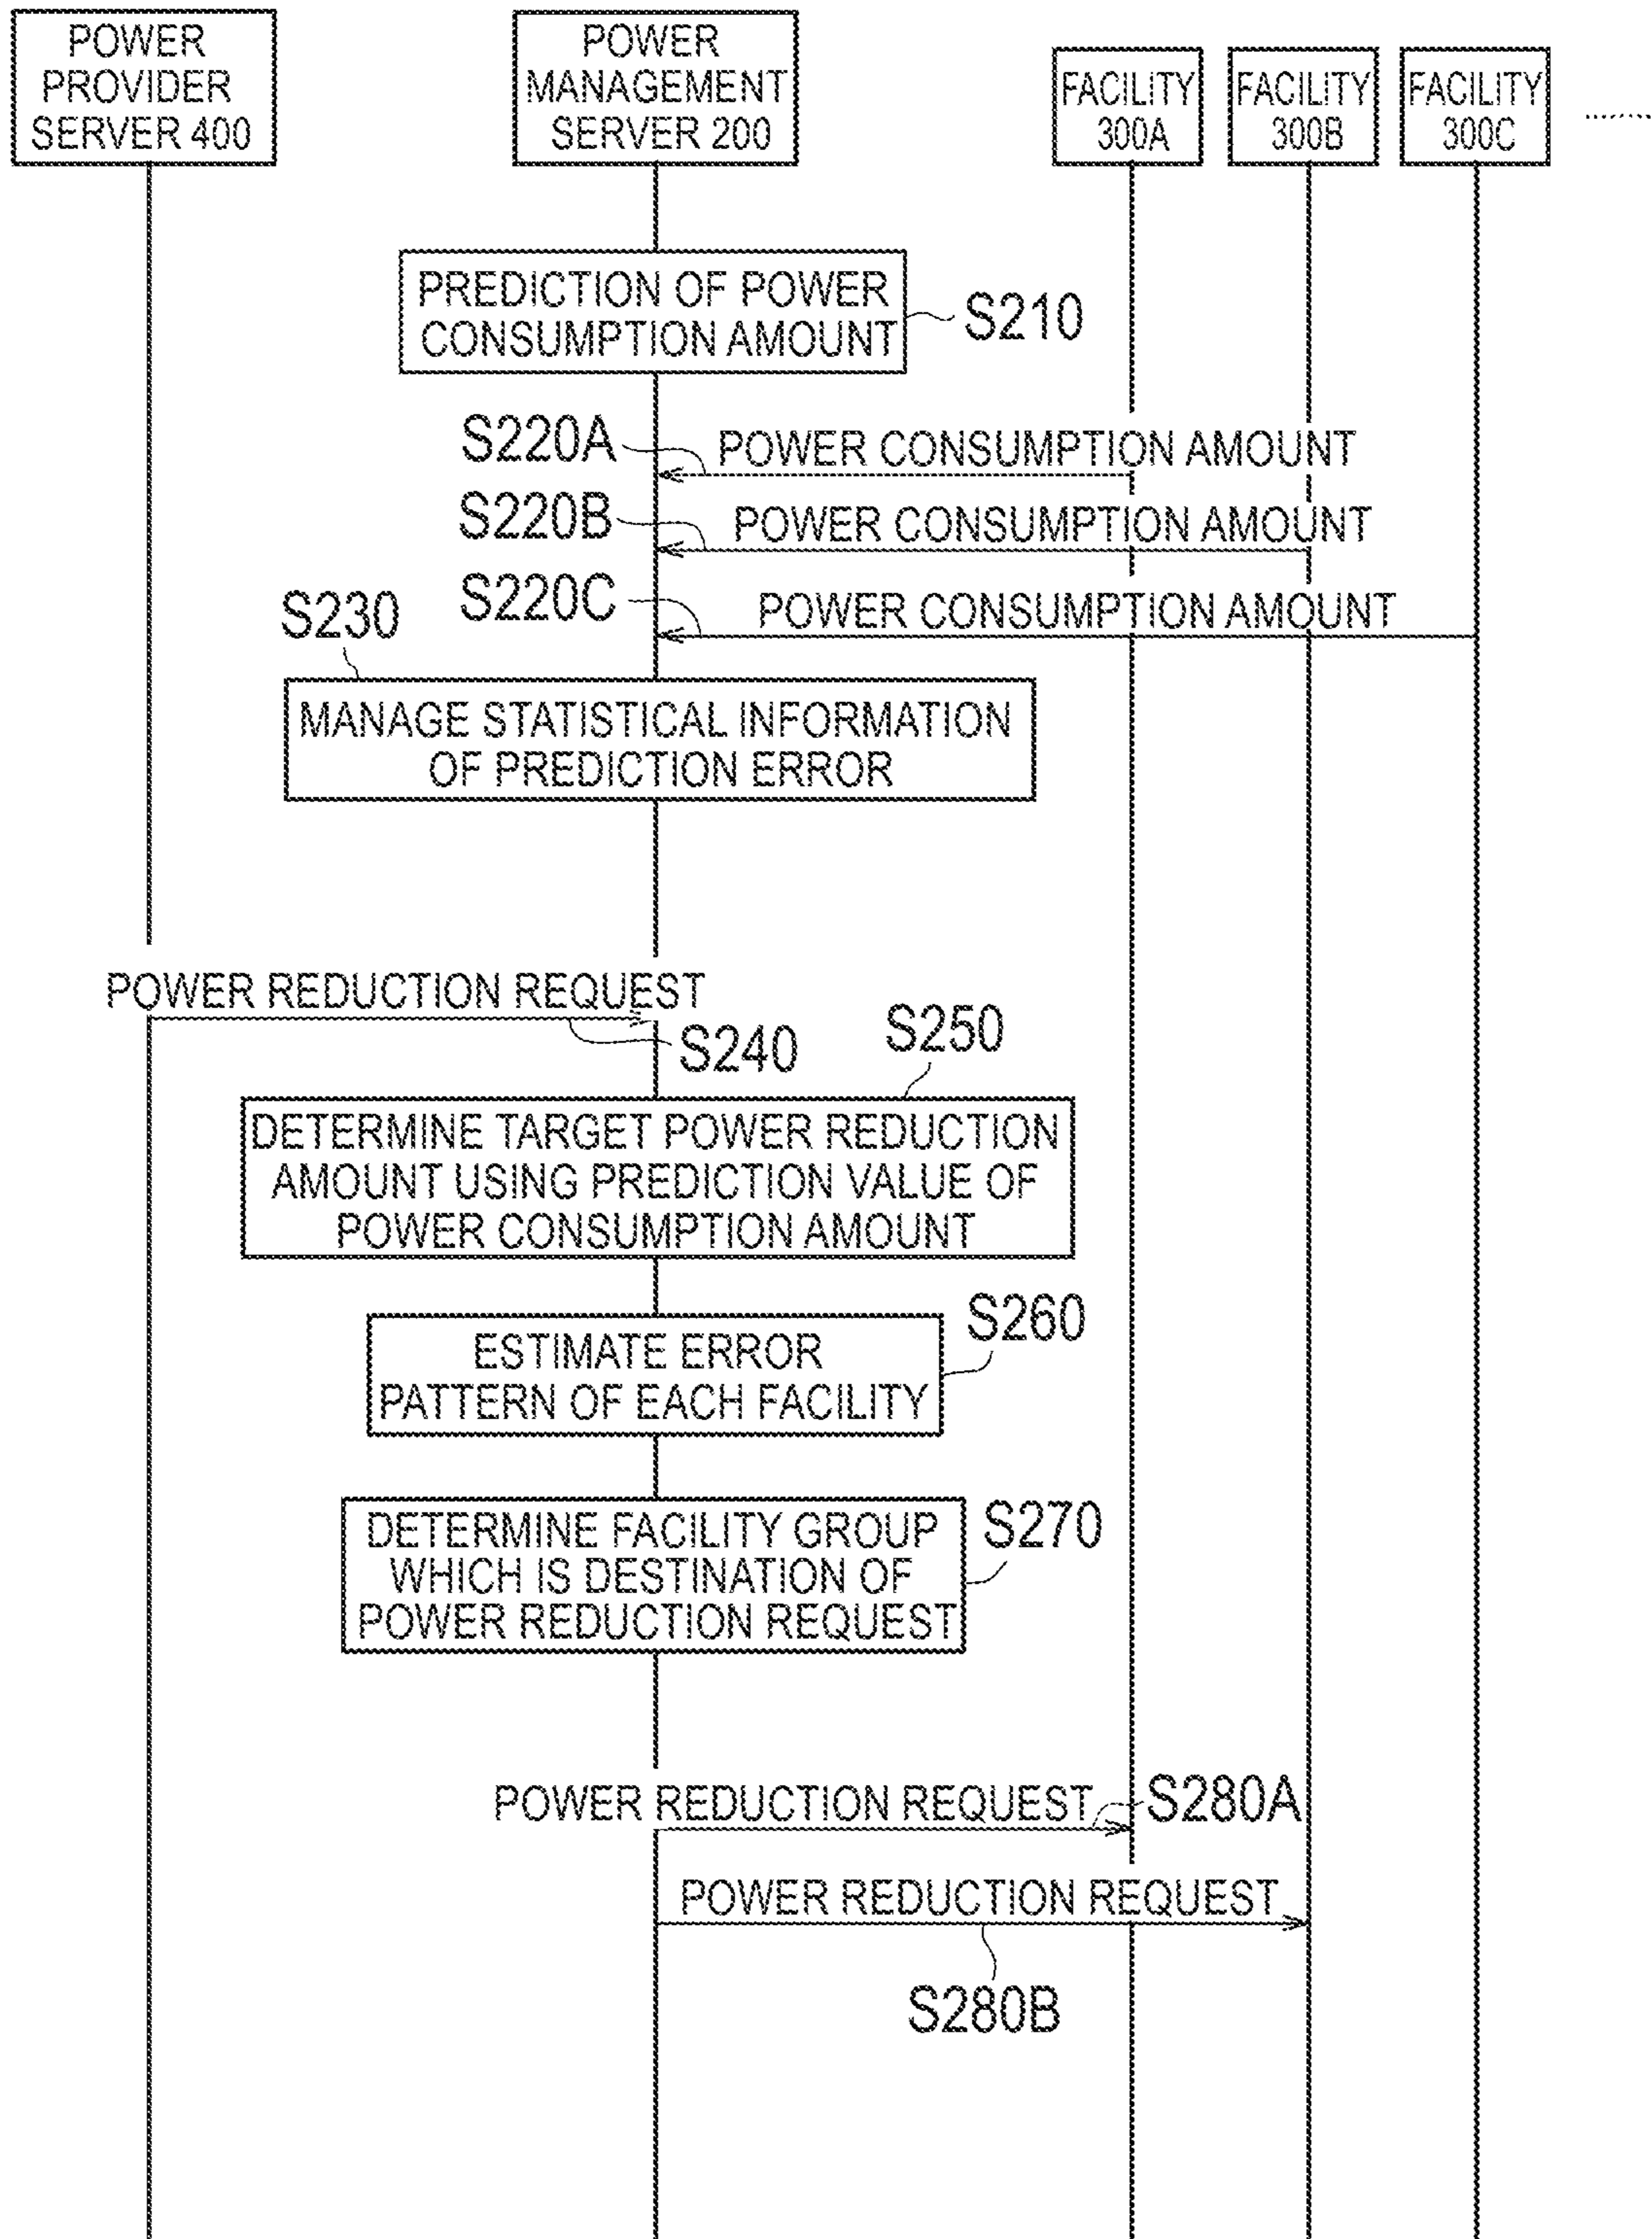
POWER PROVIDER SERVER 400

POWER MANAGEMENT SERVER 200

FACILITY 300A

FACILITY 300B

FACILITY 300C

.......

PREDICTION OF POWER CONSUMPTION AMOUNT

S210

S220A

POWER CONSUMPTION AMOUNT

S220B

POWER CONSUMPTION AMOUNT

S220C

POWER CONSUMPTION AMOUNT

S230

MANAGE STATISTICAL INFORMATION OF PREDICTION ERROR

POWER REDUCTION REQUEST

S240

S250

DETERMINE TARGET POWER REDUCTION AMOUNT USING PREDICTION VALUE OF POWER CONSUMPTION AMOUNT

S260

ESTIMATE ERROR PATTERN OF EACH FACILITY

S270

DETERMINE FACILITY GROUP WHICH IS DESTINATION OF POWER REDUCTION REQUEST

POWER REDUCTION REQUEST

S280A

POWER REDUCTION REQUEST

S280B